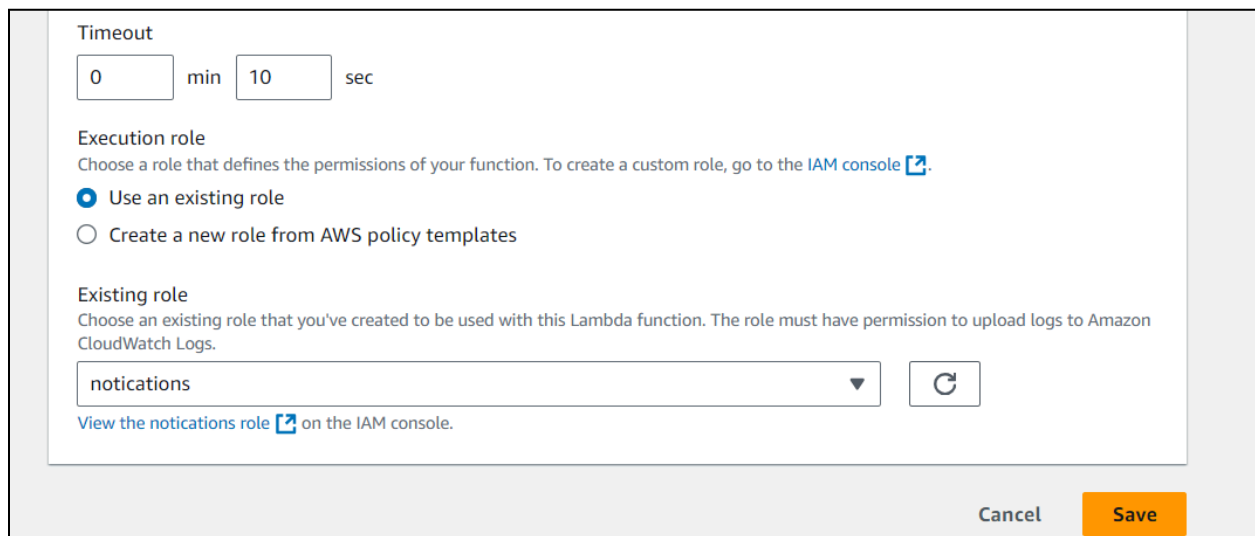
Timeout

0 min 10 sec

Execution role
Choose a role that defines the permissions of your function. To create a custom role, go to the IAM console.

Use an existing role

Create a new role from AWS policy templates

Existing role
Choose an existing role that you've created to be used with this Lambda function. The role must have permission to upload logs to Amazon CloudWatch Logs.

notications

View the notications role on the IAM console.

Cancel

Save